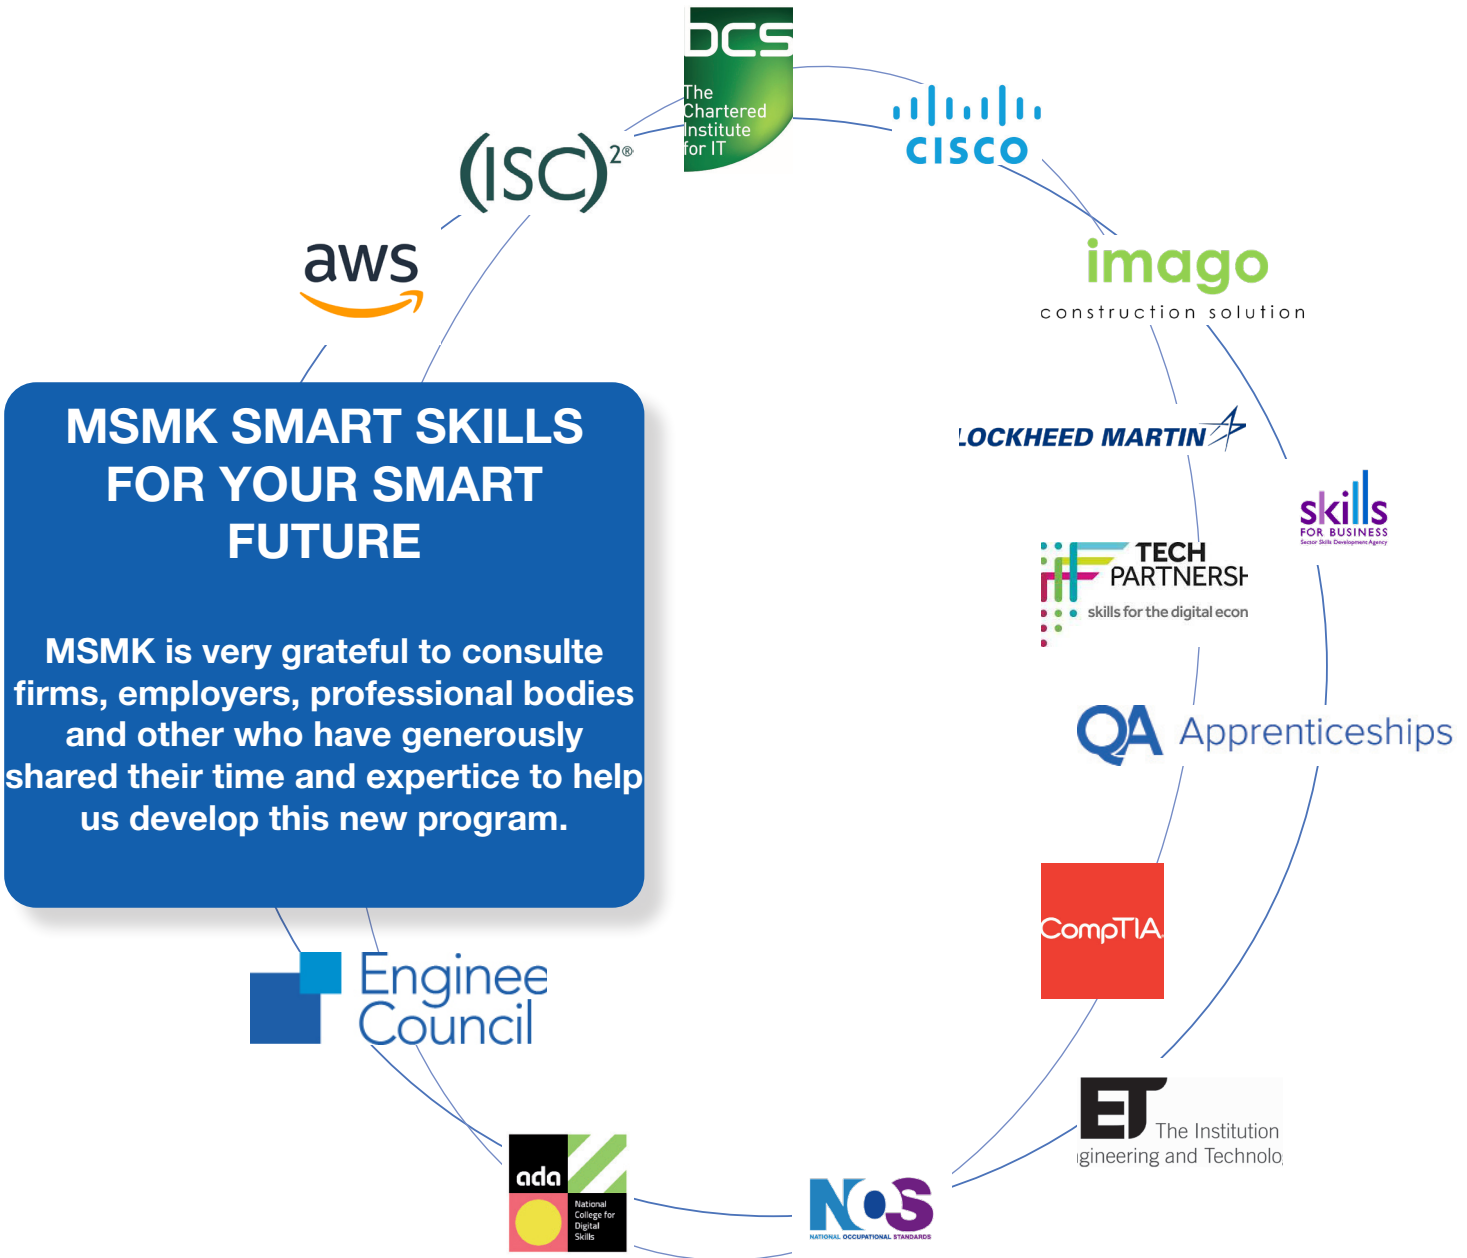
BCS
The Chartered Institute for IT

cisco

$(ISC)^{2®}$

aws

imago
construction solution

MSMK SMART SKILLS FOR YOUR SMART FUTURE

MSMK is very grateful to consulte firms, employers, professional bodies and other who have generously shared their time and expertice to help us develop this new program.

LOCKHEED MARTIN

skills
FOR BUSINESS
Sector Skills Development Agency

TECH PARTNERSH
skills for the digital econ

QA Apprenticeships

CompTIA

Enginee Council

IET The Institution
gineering and Technolo

ada
National College for Digital Skills

NOS
NATIONAL OCCUPATIONAL STANDARDS